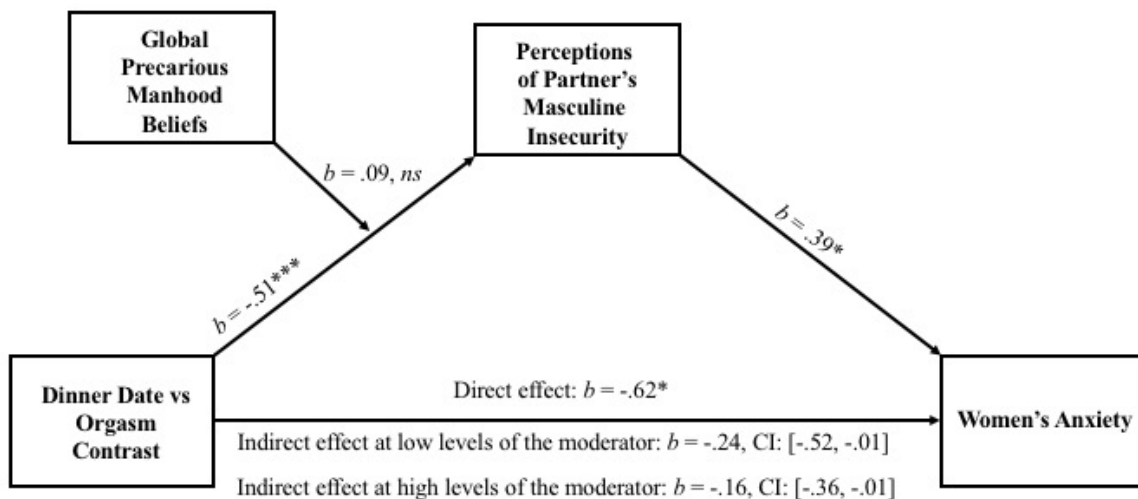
Global Precarious Manhood Beliefs

Perceptions of Partner's Masculine Insecurity

$b$ = .09, $ns$

$b$ = -.51***

$b$ = .39*

Dinner Date vs Orgasm Contrast

Direct effect: $b$ = -.62*

Indirect effect at low levels of the moderator: $b$ = -.24, CI: [-.52, -.01]

Indirect effect at high levels of the moderator: $b$ = -.16, CI: [-.36, -.01]

Women's Anxiety